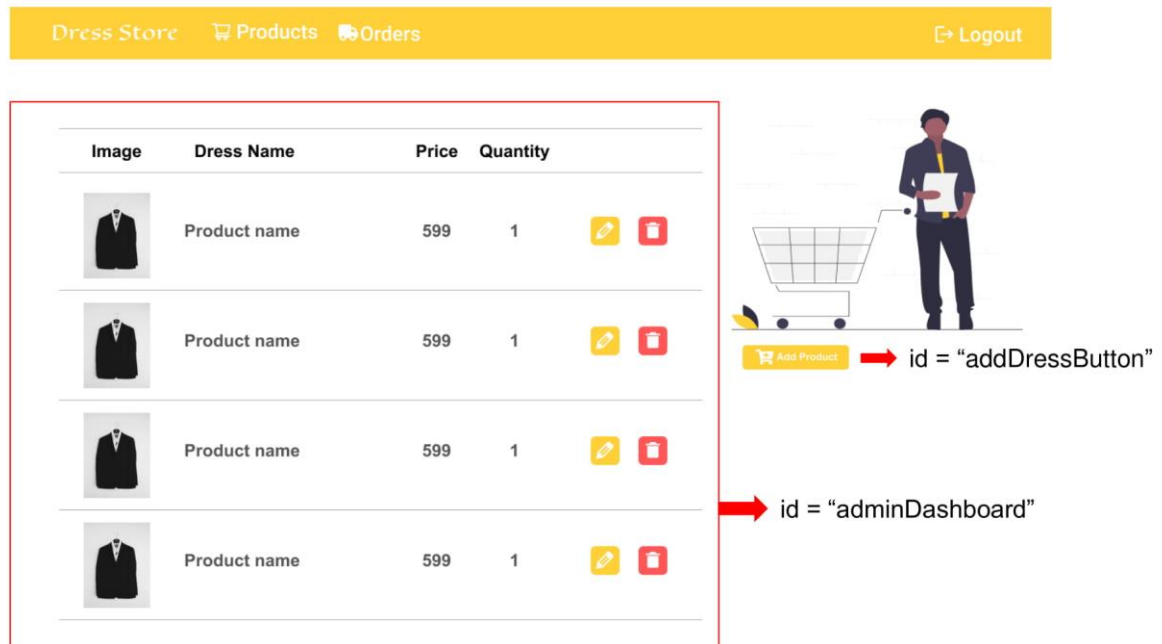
Dress Store Products Orders Logout

| Image | Dress Name | Price | Quantity |
|---|---|---|---|
| | Product name | 599 | 1 |
| | Product name | 599 | 1 |
| | Product name | 599 | 1 |
| | Product name | 599 | 1 |

Add Product

id = “addDressButton”

id = “adminDashboard”